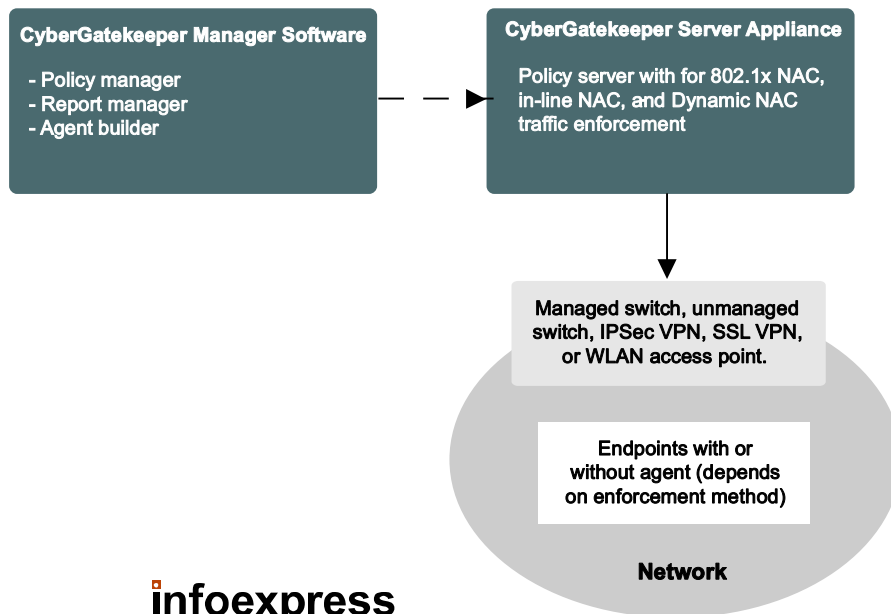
CyberGatekeeper Manager Software

- Policy manager
- Report manager
- Agent builder

CyberGatekeeper Server Appliance

Policy server with for 802.1x NAC, in-line NAC, and Dynamic NAC traffic enforcement

Managed switch, unmanaged switch, IPSec VPN, SSL VPN, or WLAN access point.

Endpoints with or without agent (depends on enforcement method)

Network

infoexpress